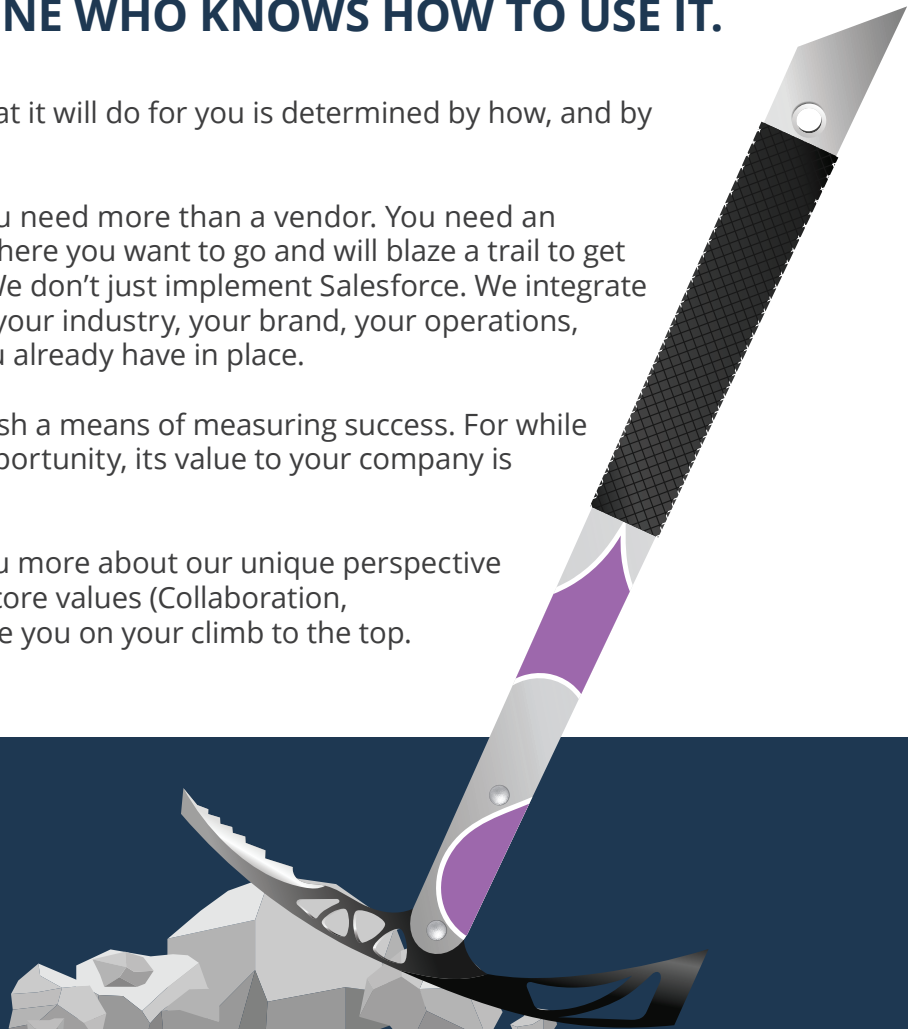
NE WHO KNOWS HOW TO USE IT.

at it will do for you is determined by how, and by

u need more than a vendor. You need an here you want to go and will blaze a trail to get We don't just implement Salesforce. We integrate your industry, your brand, your operations, u already have in place.

sh a means of measuring success. For while portunity, its value to your company is

u more about our unique perspective core values (Collaboration, e you on your climb to the top.